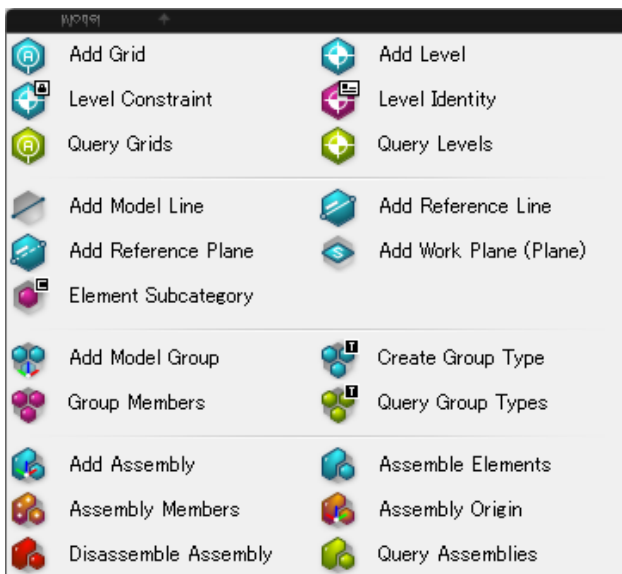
Model

Add Grid
Add Level
Level Constraint
Level Identity
Query Grids
Query Levels

Add Model Line
Add Reference Line
Add Reference Plane
Add Work Plane (Plane)
Element Subcategory

Add Model Group
Create Group Type
Group Members
Query Group Types

Add Assembly
Assemble Elements
Assembly Members
Assembly Origin
Disassemble Assembly
Query Assemblies